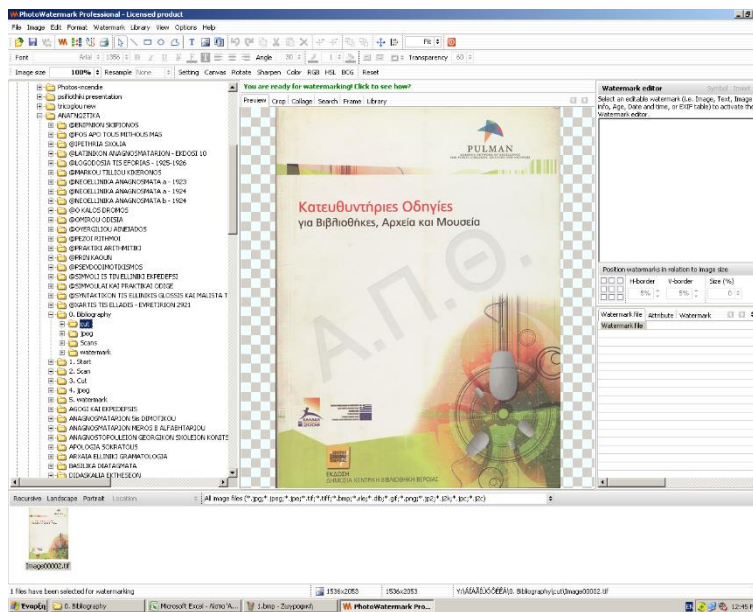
PhotoWatermark Professional - Licensed product

File Image Edit Format Watermark Library View Options Help

Fit

Font Arial 1356 B I U Angle 30 Transparency 60

Image size 100% Resample None Setting Canvas Rotate Sharpen Color RGB HSL BCG Reset

Photos-incendie
psifiothiki presentation
tricoglou new
ANATYPOTIKA
@ENOPMION SKIPIONOS
@FOS APO TOUS MITHOUS MAS
@IPEITHRIA SXOLIA
@LATINIKON ANAGNOSMATARION - EKDOSI 10
@LOGODOSIA TIS EFORIAS - 1925-1926
@MARKOU TILLIOU KIKERONOS
@NEOELLINIKA ANAGNOSMATA a - 1923
@NEOELLINIKA ANAGNOSMATA a - 1924
@NEOELLINIKA ANAGNOSMATA b - 1924
@O KALOS DROMOS
@OMIROU ODISIA
@OVERGILIOU AINEIADOS
@PEZOI RITHMOI
@PRAKTIKI ARITHMITIKI
@PRIN KAOUN
@PSEVDODIMOTIKISMOS
@SIMVOLI IS TIN ELLINIKI EKPEDEFSI
@SIMVOULAI KAI PRAKTIKAI ODIGIE
@SYNTAKTIKON TIS ELLINIKIS GLOSSIS KAI MALISTA T
@XARTES TIS ELLADIS - EVMETIRION 2021
0. Bibliography
cut
jpeg
Scans
watermark
1. Start
2. Scan
3. Cut
4. jpeg
5. watermark
AGOGI KAI EKPEDEFSIS
ANAGNOSMATARION Sis DIMOTIKOU
ANAGNOSMATARION MEROS B ALFABHTARIOU
ANAGNOSTOPOULEION GEORGIKON SXOLEION KONITS
APOLOGIA SOKRATOUS
ARXAIA ELLINIKI GRAMMATOLOGIA
BASILIKA DIATAGMATA
DIDASKALIA ITHIKESEON

You are ready for watermarking! Click to see how?

Preview Crop Collage Search Frame Library

PULMAN

Κατευθυντήριες Οδηγίες
για Βιβλιοθήκες, Αρχεία και Μουσεία

Α.Π.Θ.

ΕΚΔΟΣΗ
ΔΗΜΟΣΙΑ ΚΕΝΤΡΙΚΗ ΒΙΒΛΙΟΘΗΚΗ ΒΕΡΟΙΑΣ

Watermark editor Symbol Insert
Select an editable watermark (i.e. Image, Text, Image info, Age, Date and time, or EXIF table) to activate the Watermark editor.

Position watermarks in relation to image size
H-border V-border Size (%)
5% 5% 0

Watermark file Attribute Watermark
Watermark file

Recursive Landscape Portrait Location All image files (*.jpg;*.jpeg;*.jpe;*.tif;*.tiff;*.bmp;*.eks;*.dib;*.gif;*.png;*.jp2;*.j2k;*.jpc;*.j2c)

Image00002.tif

1 files have been selected for watermarking 1536x2053 1536x2053 Y:\ΔΙΑΔΙΚΑΣΙΑ\0. Bibliography\cut\Image00002.tif

Έναρξη 0. Bibliography Microsoft Excel - Λίστα Α... 1.bmp - Ζωγραφική PhotoWatermark Pro... 12:48